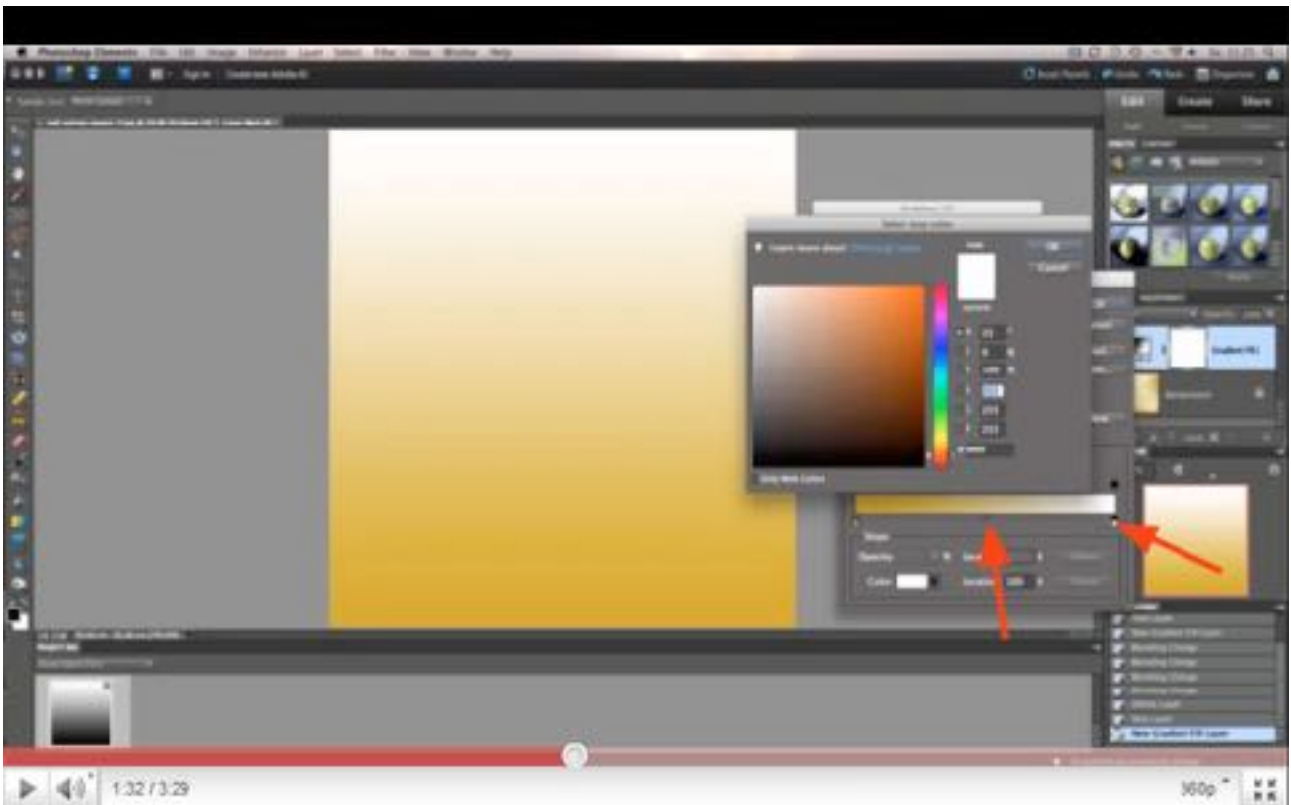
Photoshop Elements File Edit Image Enhance Layer Select Filter View Window Help

Edit Create Share

OK
Cancel

Only Web Colors

Opacity
Color Location

Gradient Fill 1
Background

New Gradient Fill Layer

1:32 / 3:29

360p